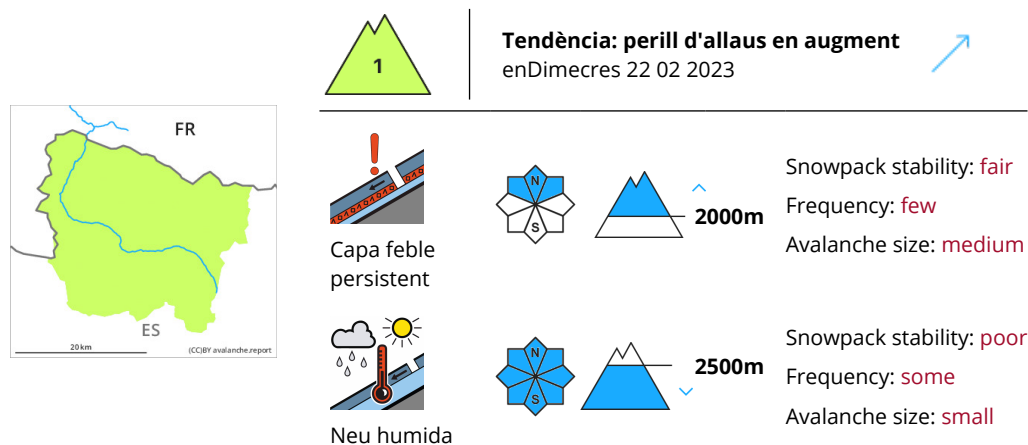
FR

ES

20 km

(CC)BY avalanche.report

1

**Tendència: perill d'allaus en augment**
enDimecres 22 02 2023

Capa feble persistent

N

S

2000m

Snowpack stability: fair
Frequency: few
Avalanche size: medium

Neu humida

N

S

2500m

Snowpack stability: poor
Frequency: some
Avalanche size: small